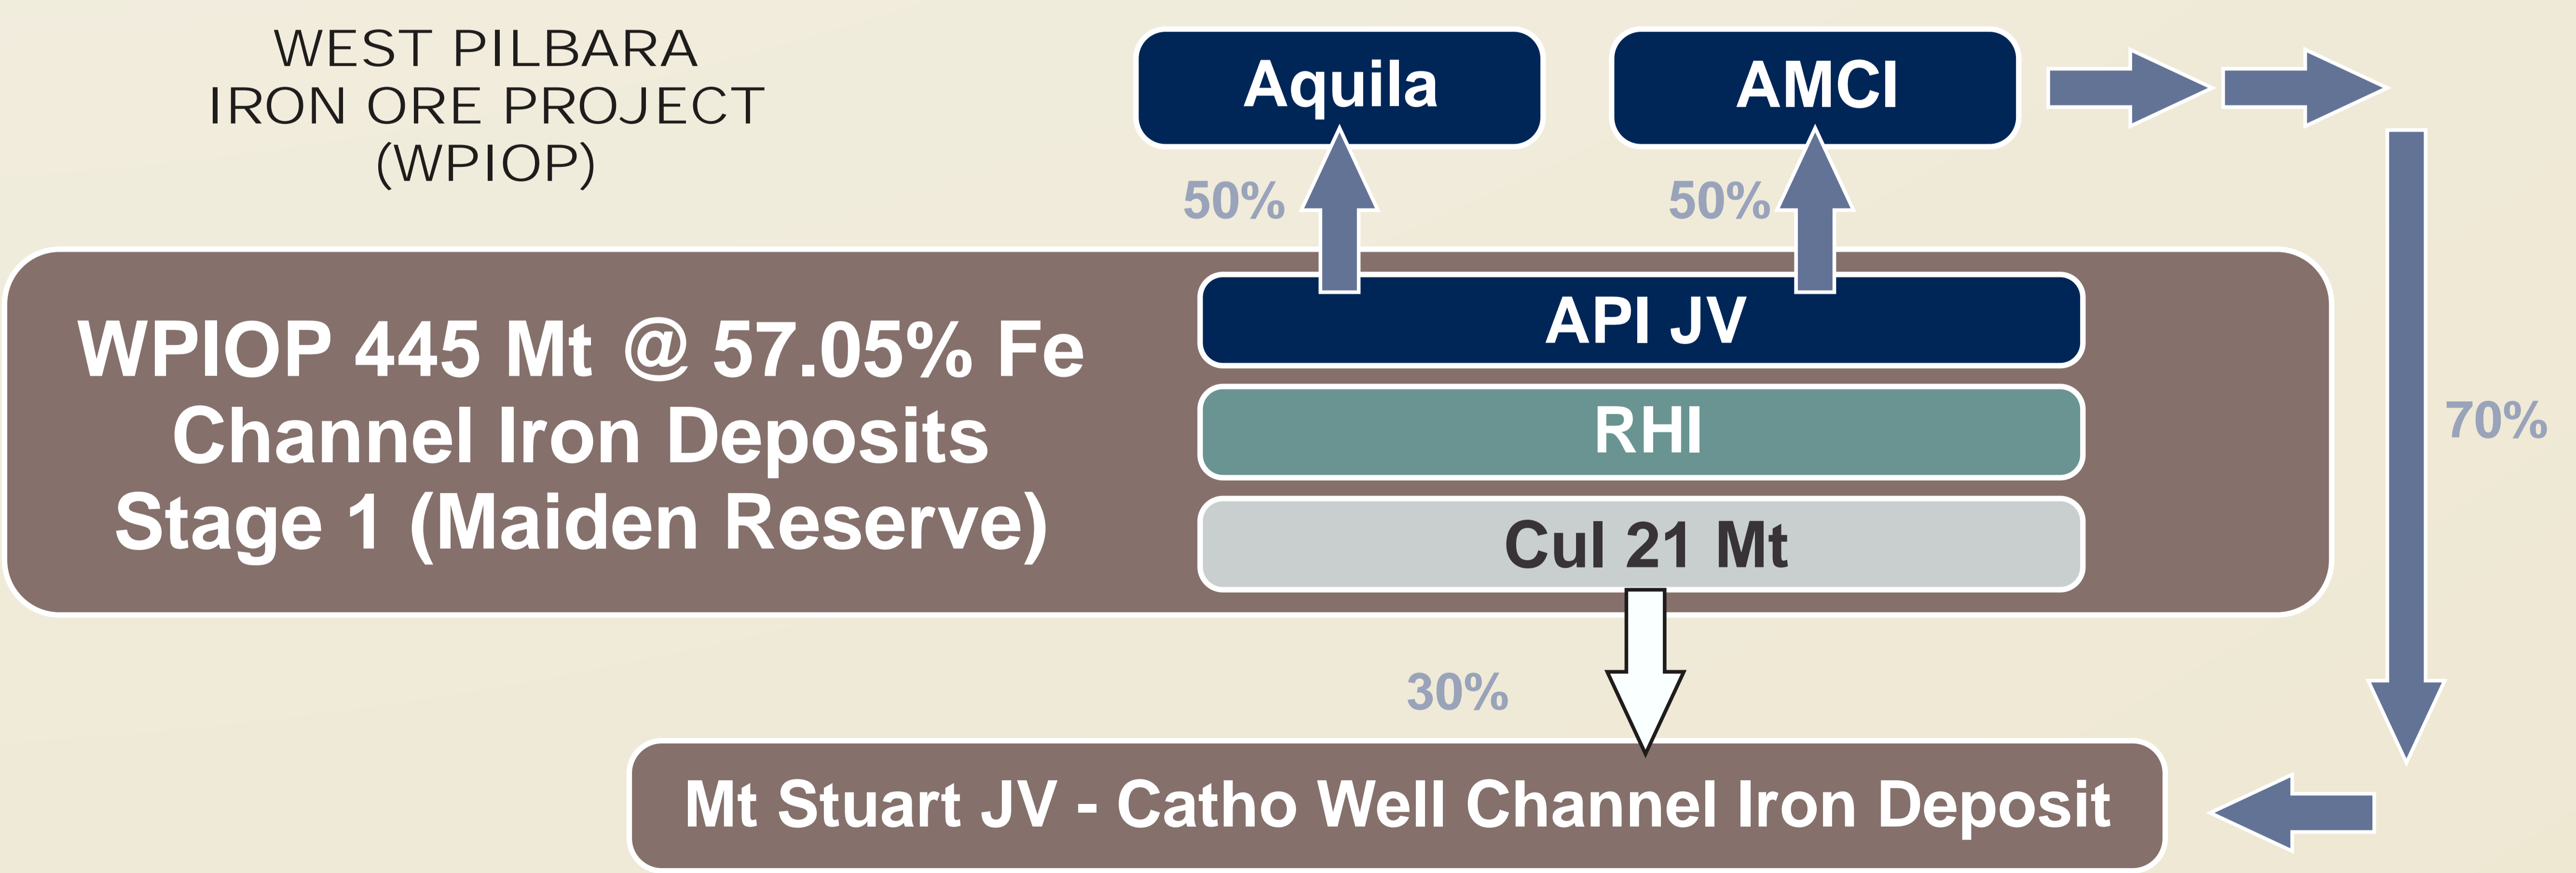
WEST PILBARA IRON ORE PROJECT (WPIOP)

Aquila

AMCI

50%

50%

WPIOP 445 Mt @ 57.05% Fe Channel Iron Deposits Stage 1 (Maiden Reserve)

API JV

RHI

Cul 21 Mt

70%

30%

Mt Stuart JV - Catho Well Channel Iron Deposit